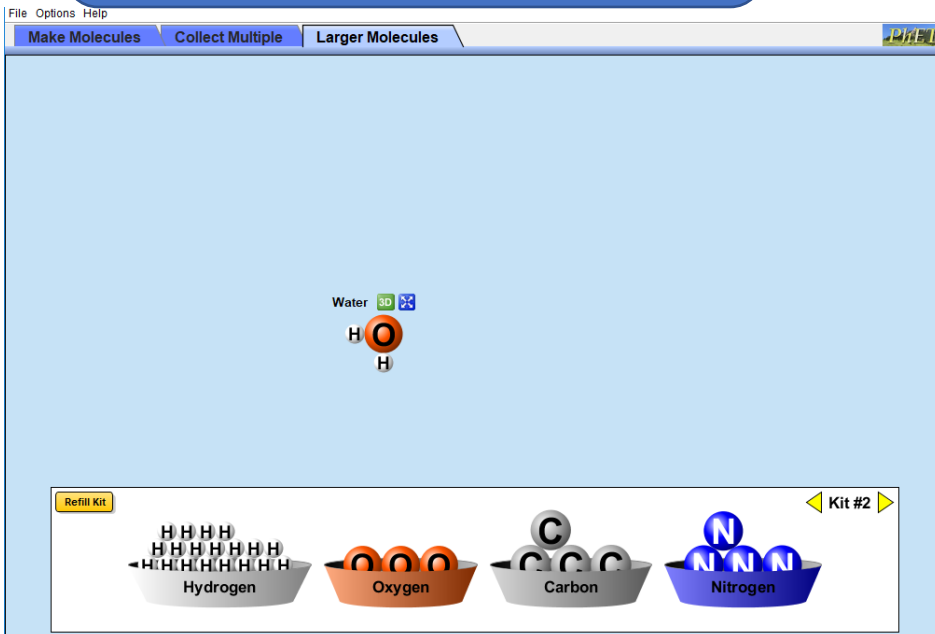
File Options Help

Make Molecules | Collect Multiple | Larger Molecules

PhET

Water 3D

H O H

Refill Kit

Kit #2

H H H H
H H H H H H H H
H H H H H H H H H H

Hydrogen

O O O

Oxygen

C
C C C C

Carbon

N
N N N N

Nitrogen